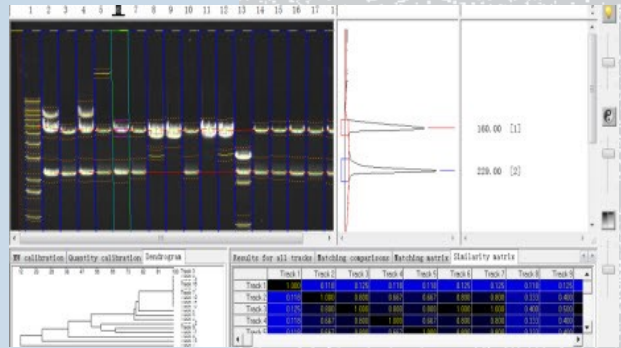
1 2 3 4 5 6 7 8 9 10 11 12 13 14 15 16 17 1

160.00 [1]

229.00 [2]

MW calibration | Quantity calibration | Dendrogram

Results for all tracks | Matching comparisons | Matching matrix | Similarity matrix

| | Track 1 | Track 2 | Track 3 | Track 4 | Track 5 | Track 6 | Track 7 | Track 8 | Track 9 |
|---|---|---|---|---|---|---|---|---|---|
| Track 1 | 1.000 | 0.118 | 0.125 | 0.118 | 0.118 | 0.125 | 0.125 | 0.118 | 0.125 |
| Track 2 | 0.118 | 1.000 | 0.800 | 0.667 | 0.667 | 0.800 | 0.800 | 0.333 | 0.400 |
| Track 3 | 0.125 | 0.800 | 1.000 | 0.800 | 0.800 | 1.000 | 1.000 | 0.400 | 0.500 |
| Track 4 | 0.118 | 0.667 | 0.800 | 1.000 | 0.667 | 0.800 | 0.800 | 0.333 | 0.400 |
| Track 5 | 0.118 | 0.667 | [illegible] | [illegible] | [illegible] | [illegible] | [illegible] | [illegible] | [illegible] |